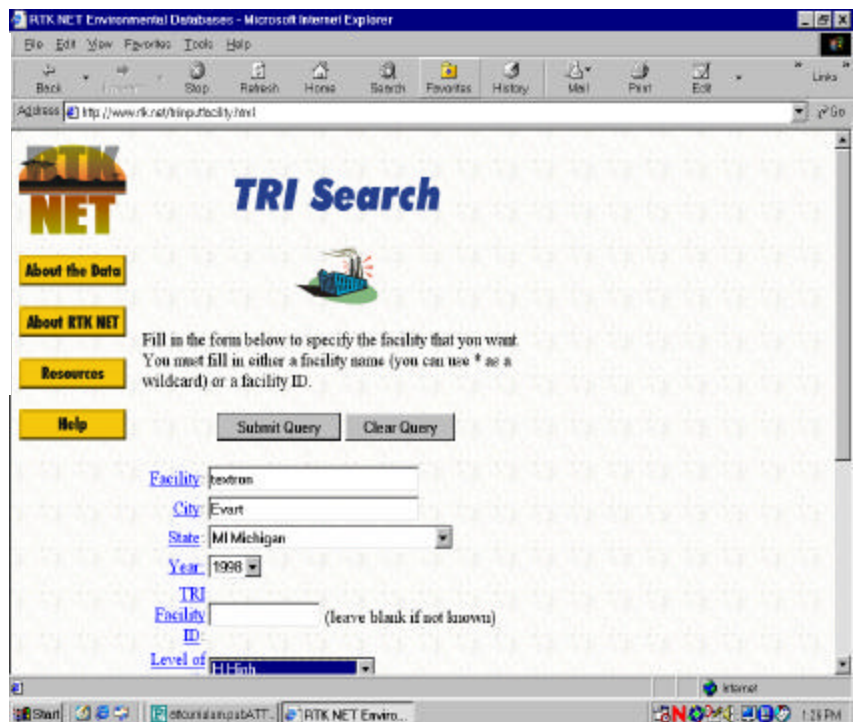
RTK NET Environmental Databases - Microsoft Internet Explorer

File Edit View Favorites Tools Help

Back Forward Stop Refresh Home Search Favorites History Mail Print Edit Links

Address http://www.rtk.net/triinputfacility.html Go

RTK NET

TRI Search

About the Data

About RTK NET

Resources

Help

Fill in the form below to specify the facility that you want. You must fill in either a facility name (you can use * as a wildcard) or a facility ID.

Submit Query Clear Query

Facility: textron

City: Evart

State: MI Michigan

Year: 1998

TRI Facility ID: (leave blank if not known)

Level of H High

Internet

Start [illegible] RTK NET Enviro... 1:26 PM